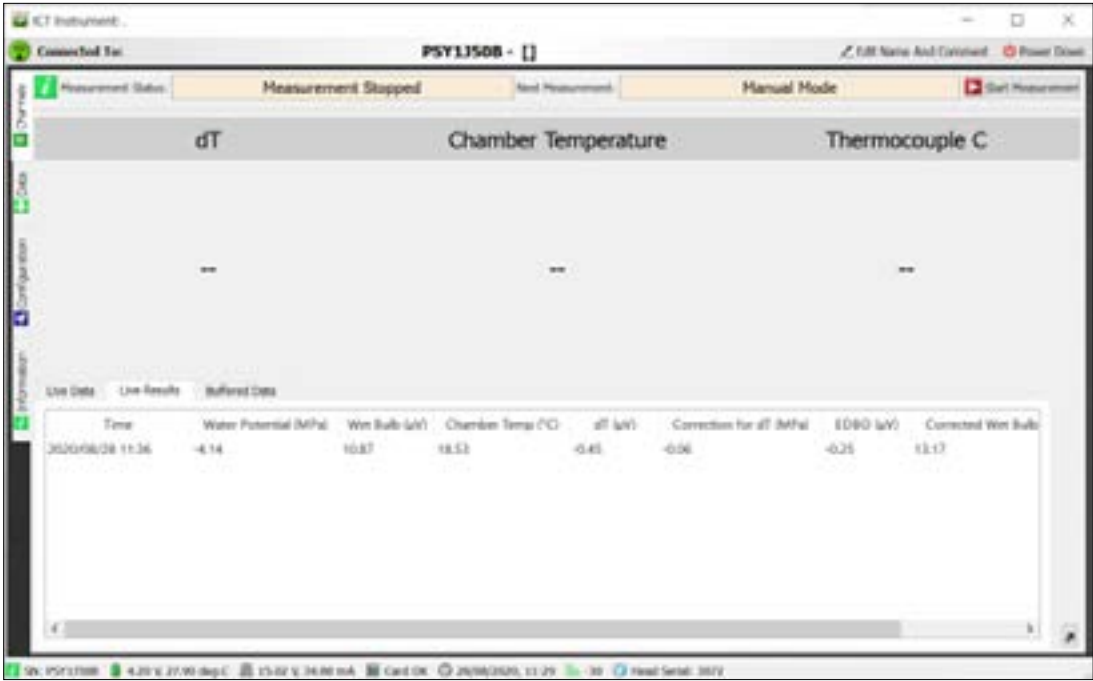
ICT Instrument

Connected To: PSY1J508 - [] Edit Name And Comment Power Down

Channel Data Configuration Information

Measurement Status Measurement Stopped Next Measurement Manual Mode Start Measurement

dT Chamber Temperature Thermocouple C

-- -- --

Live Data Live Results Buffered Data

| Time | Water Potential (MPa) | Wet Bulb (µV) | Chamber Temp (°C) | dT (µV) | Correction for dT (MPa) | EDBO (µV) | Corrected Wet Bulb |
|---|---|---|---|---|---|---|---|
| 2020/08/28 11:36 | -4.14 | 10.87 | 18.53 | -0.45 | -0.06 | -0.25 | 13.17 |

SN: PSY1J508 4.20 V, 27.90 deg C 15.02 V, 34.90 mA Card OK 28/08/2020, 11:29 -30 Head Serial: 3072